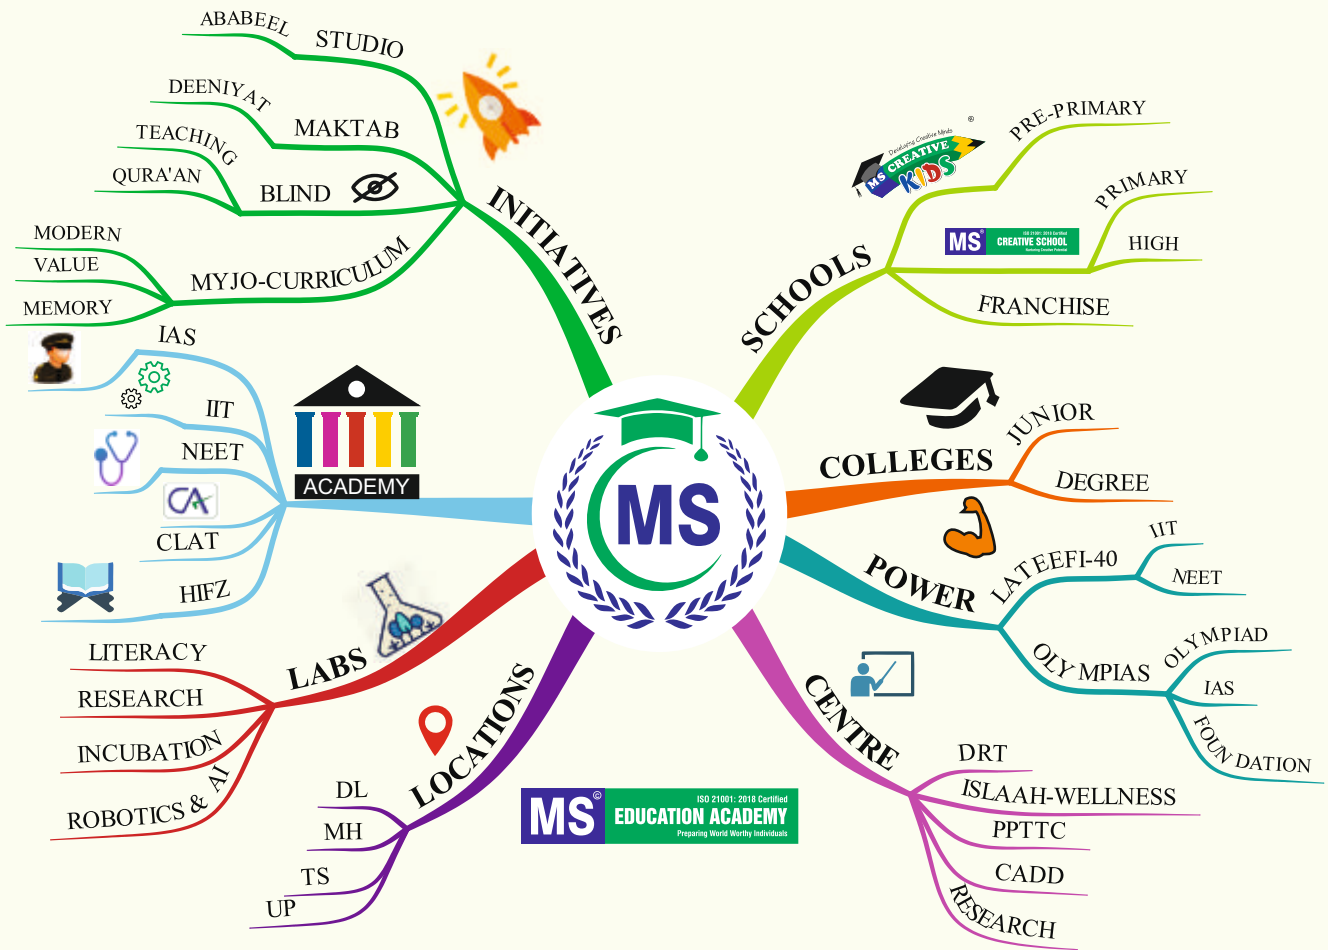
MS

INITIATIVES
STUDIO
ABABEEL
MAKTAB
DEENIYAT
BLIND
TEACHING
QURA'AN
MYJO-CURRICULUM
MODERN
VALUE
MEMORY

SCHOOLS
Developing Creative Minds
MS CREATIVE KIDS
PRE-PRIMARY
MS CREATIVE SCHOOL
PRIMARY
HIGH
FRANCHISE

COLLEGES
JUNIOR
DEGREE

POWER
LATEEFI-40
IIT
NEET
OLYMPIAS
OLYMPIAD
IAS
FOUNDATION

CENTRE
DRT
ISLAAH-WELLNESS
PPTTC
CADD
RESEARCH

ACADEMY
IAS
IIT
NEET
CA
CLAT
HIFZ

LABS
LITERACY
RESEARCH
INCUBATION
ROBOTICS & AI

LOCATIONS
DL
MH
TS
UP

MS EDUCATION ACADEMY
ISO 21001: 2018 Certified
Preparing World Worthy Individuals